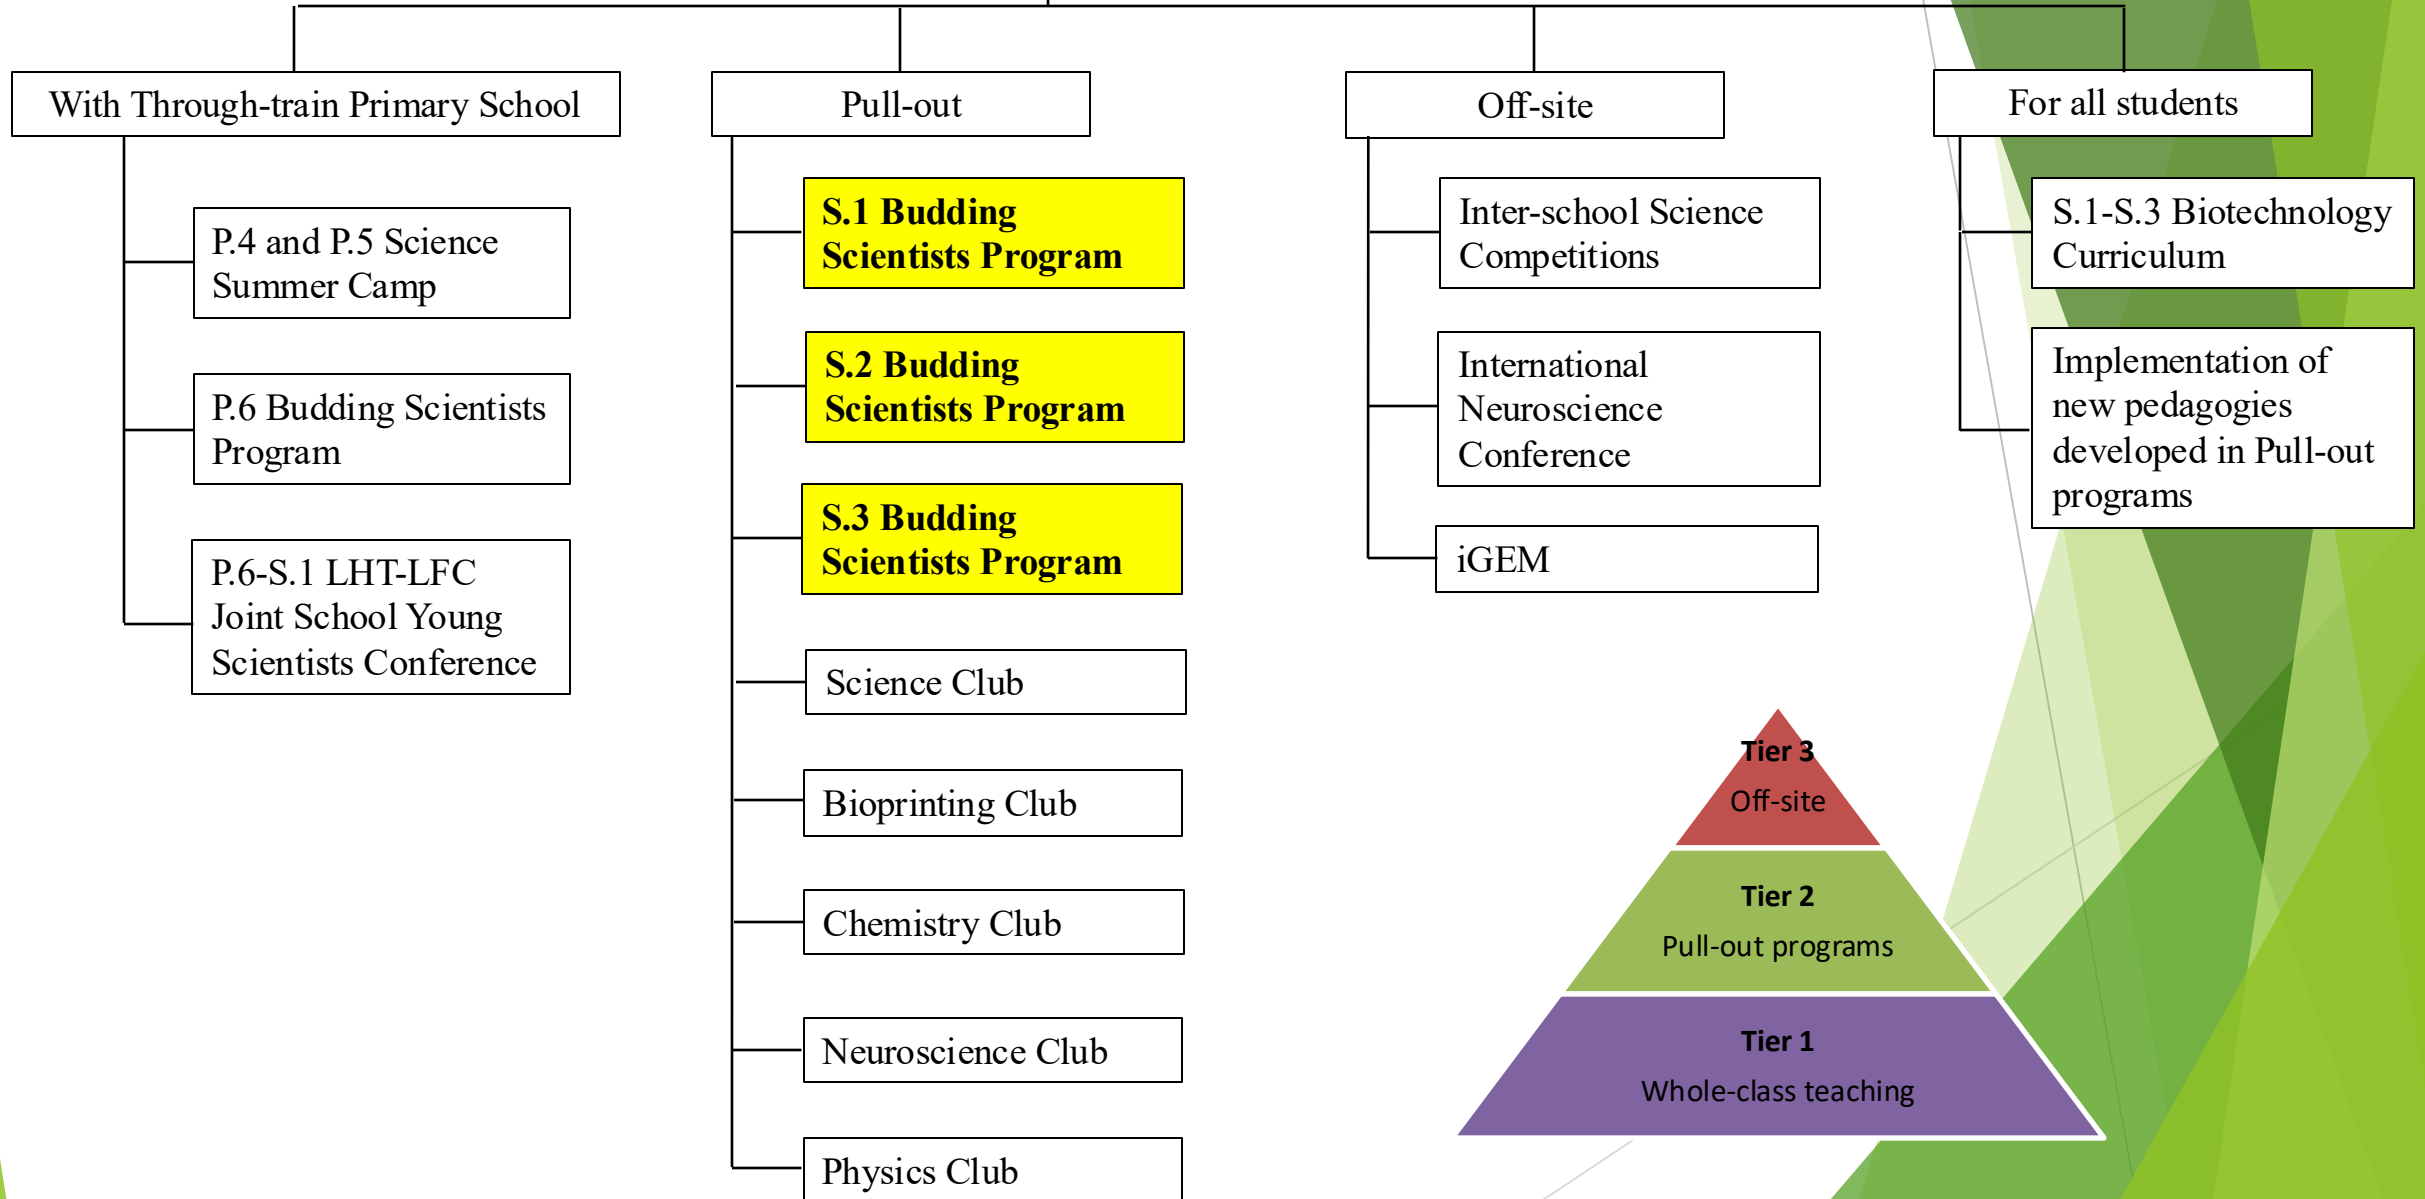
With Through-train Primary School

P.4 and P.5 Science Summer Camp

P.6 Budding Scientists Program

P.6-S.1 LHT-LFC Joint School Young Scientists Conference

Pull-out

S.1 Budding Scientists Program

S.2 Budding Scientists Program

S.3 Budding Scientists Program

Science Club

Bioprinting Club

Chemistry Club

Neuroscience Club

Physics Club

Off-site

Inter-school Science Competitions

International Neuroscience Conference

iGEM

For all students

S.1-S.3 Biotechnology Curriculum

Implementation of new pedagogies developed in Pull-out programs

Tier 3
Off-site

Tier 2
Pull-out programs

Tier 1
Whole-class teaching